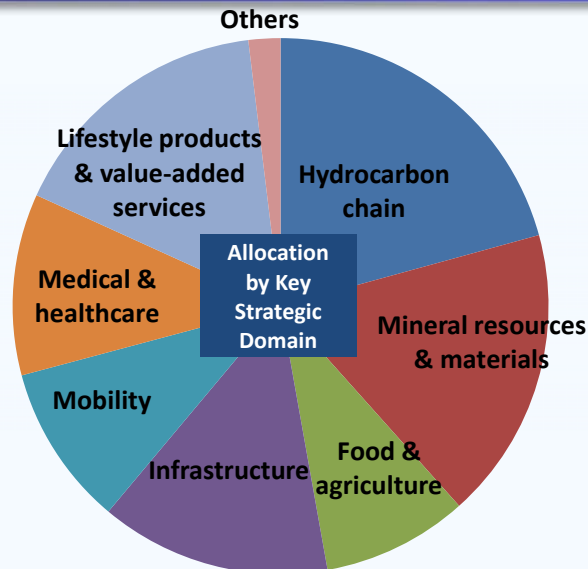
Others

Lifestyle products & value-added services

Hydrocarbon chain

Allocation by Key Strategic Domain

Medical & healthcare

Mineral resources & materials

Mobility

Food & agriculture

Infrastructure